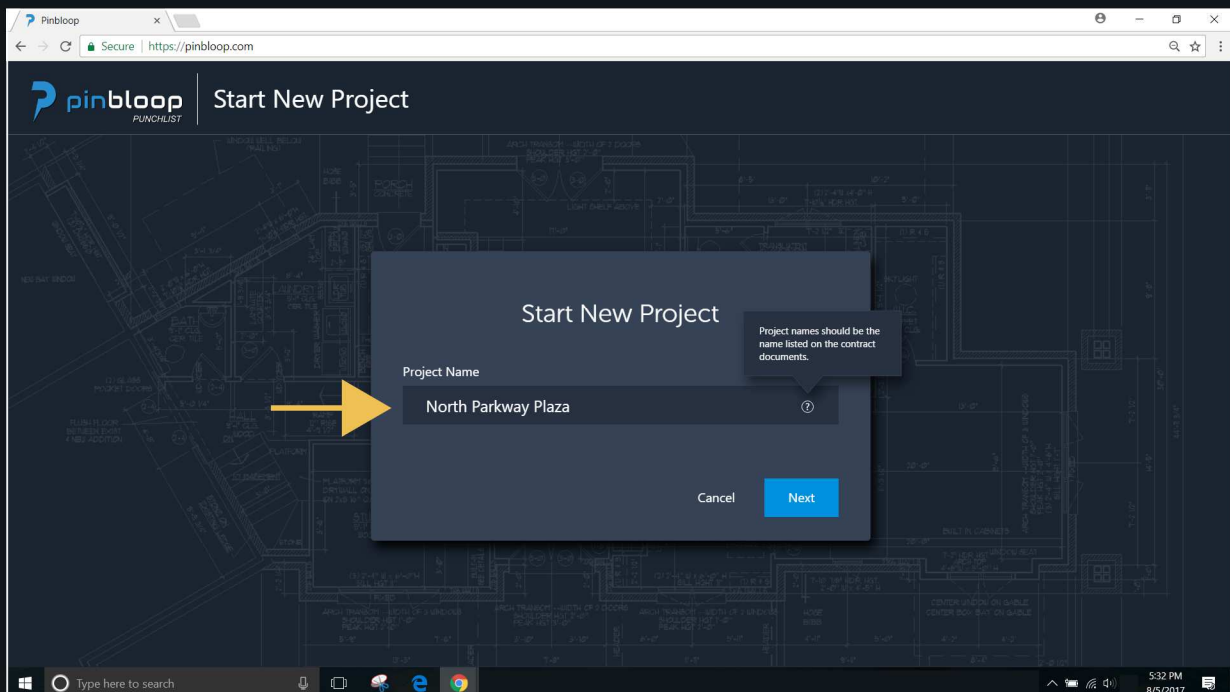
Pinbloop ×

Secure | https://pinbloop.com

pinbloop PUNCHLIST

Start New Project

Start New Project

Project names should be the name listed on the contract documents.

Project Name

North Parkway Plaza

Cancel

Next

Type here to search

5:32 PM
8/5/2017